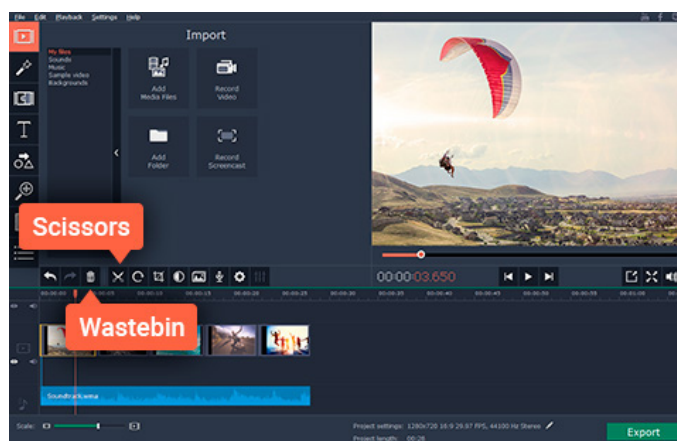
File Edit Playback Settings Help

Import

My files
Sounds
Music
Sample video
Backgrounds

Add Media Files

Record Video

Add Folder

Record Screencast

Scissors

Wastebin

00:00:03.650

Soundtrack.wma

Scale:

Project settings: 1280x720 16:9 29.97 FPS, 44100 Hz Stereo
Project length: 00:28

Export